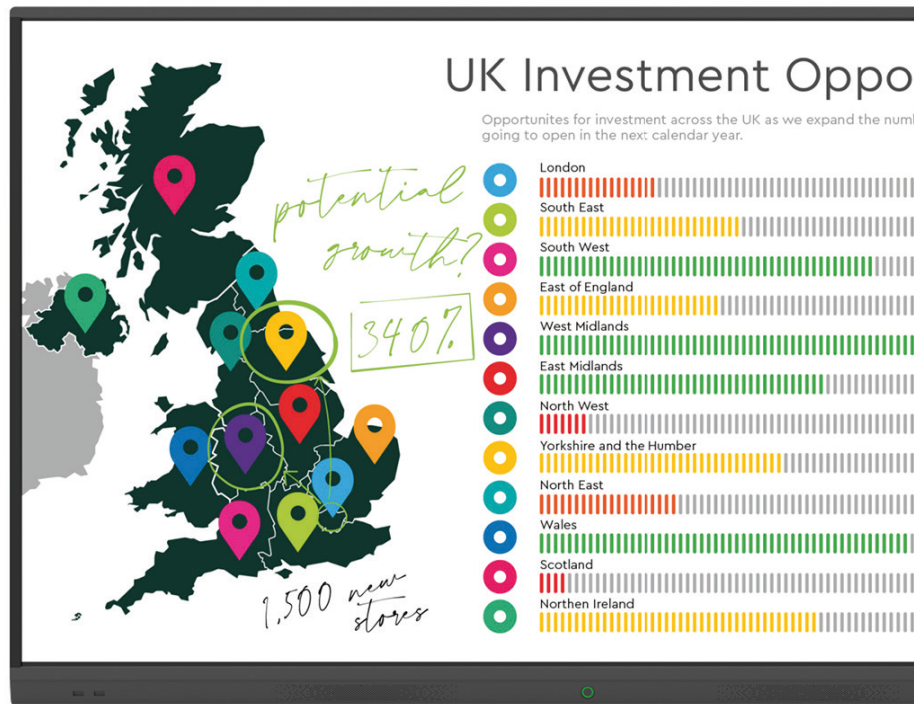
UK Investment Oppo

Opportunites for investment across the UK as we expand the numb going to open in the next calendar year.

London
South East
South West
East of England
West Midlands
East Midlands
North West
Yorkshire and the Humber
North East
Wales
Scotland
Northen Ireland

potential growth?

340%

1,500 new stores